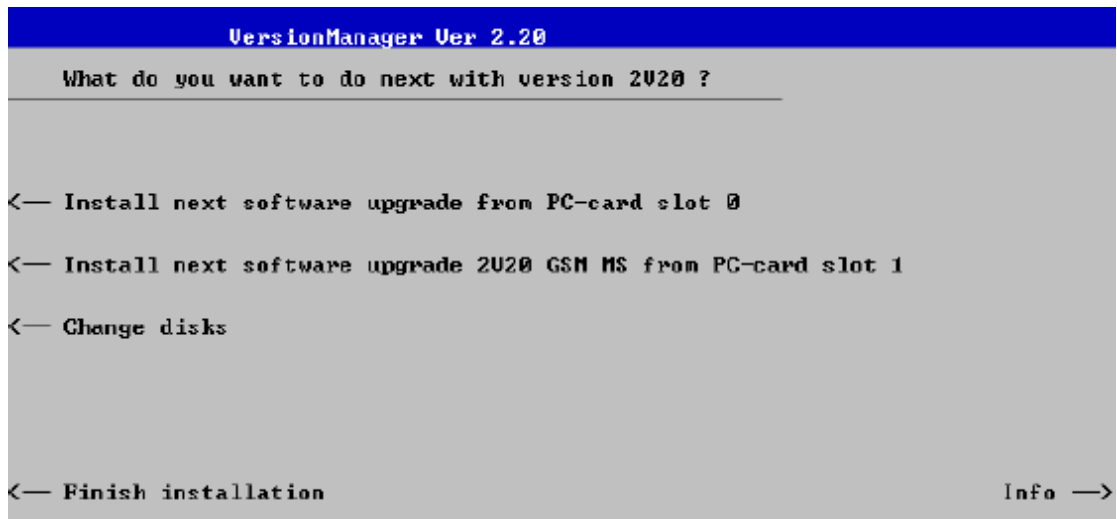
VersionManager Ver 2.20

What do you want to do next with version 2V20 ?

<— Install next software upgrade from PC-card slot 0

<— Install next software upgrade 2V20 GSM MS from PC-card slot 1

<— Change disks

<— Finish installation

Info —>